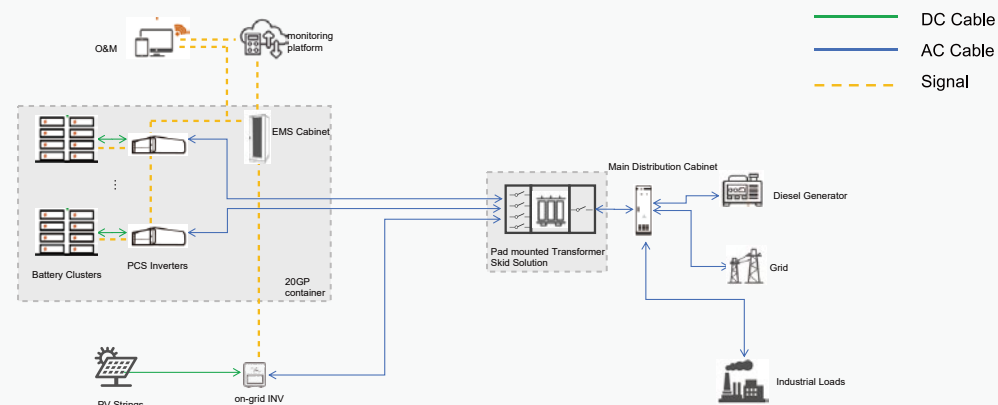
DC Cable
AC Cable
Signal

O&M
monitoring platform

EMS Cabinet
⋮
Battery Clusters
PCS Inverters
20GP container

Pad mounted Transformer Skid Solution

Main Distribution Cabinet
Diesel Generator
Grid
Industrial Loads

PV Strings
on-grid INV